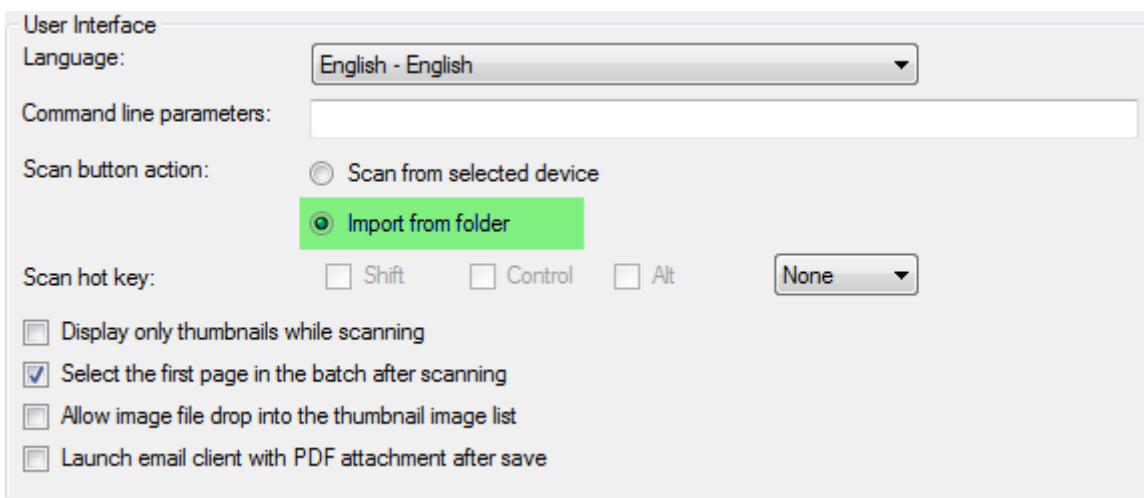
User Interface

Language: English - English

Command line parameters:

Scan button action: Scan from selected device

Import from folder

Scan hot key: Shift Control Alt None

Display only thumbnails while scanning

Select the first page in the batch after scanning

Allow image file drop into the thumbnail image list

Launch email client with PDF attachment after save